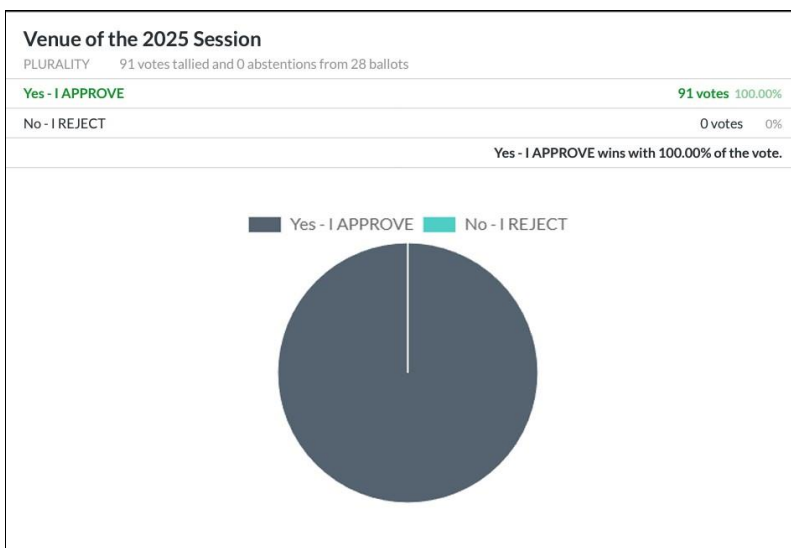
Venue of the 2025 Session

PLURALITY 91 votes tallied and 0 abstentions from 28 ballots

| | |
|---|---|
| Yes - I APPROVE | 91 votes 100.00% |
| No - I REJECT | 0 votes 0% |

Yes - I APPROVE wins with 100.00% of the vote.

Yes - I APPROVE No - I REJECT